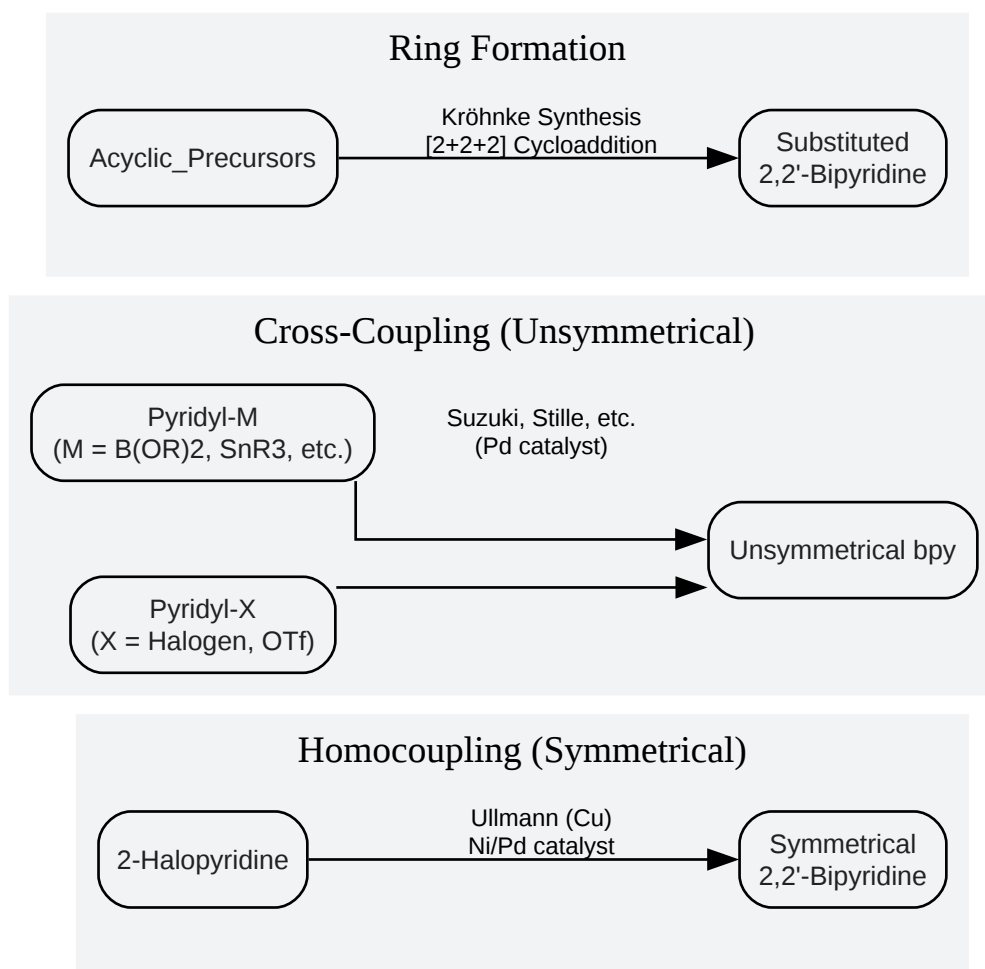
Ring Formation

Acyclic_Precursors

Kröhnke Synthesis
[2+2+2] Cycloaddition

Substituted
2,2'-Bipyridine

Cross-Coupling (Unsymmetrical)

Pyridyl-M
(M = B(OR)2, SnR3, etc.)

Suzuki, Stille, etc.
(Pd catalyst)

Unsymmetrical bpy

Pyridyl-X
(X = Halogen, OTf)

Homocoupling (Symmetrical)

2-Halopyridine

Ullmann (Cu)
Ni/Pd catalyst

Symmetrical
2,2'-Bipyridine